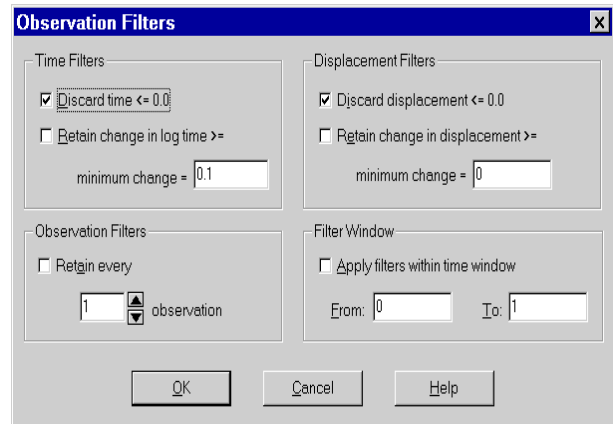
Observation Filters

Time Filters

Discard time <= 0.0

Retain change in log time >=

minimum change = 0.1

Displacement Filters

Discard displacement <= 0.0

Retain change in displacement >=

minimum change = 0

Observation Filters

Retain every

1 observation

Filter Window

Apply filters within time window

From: 0 To: 1

OK Cancel Help